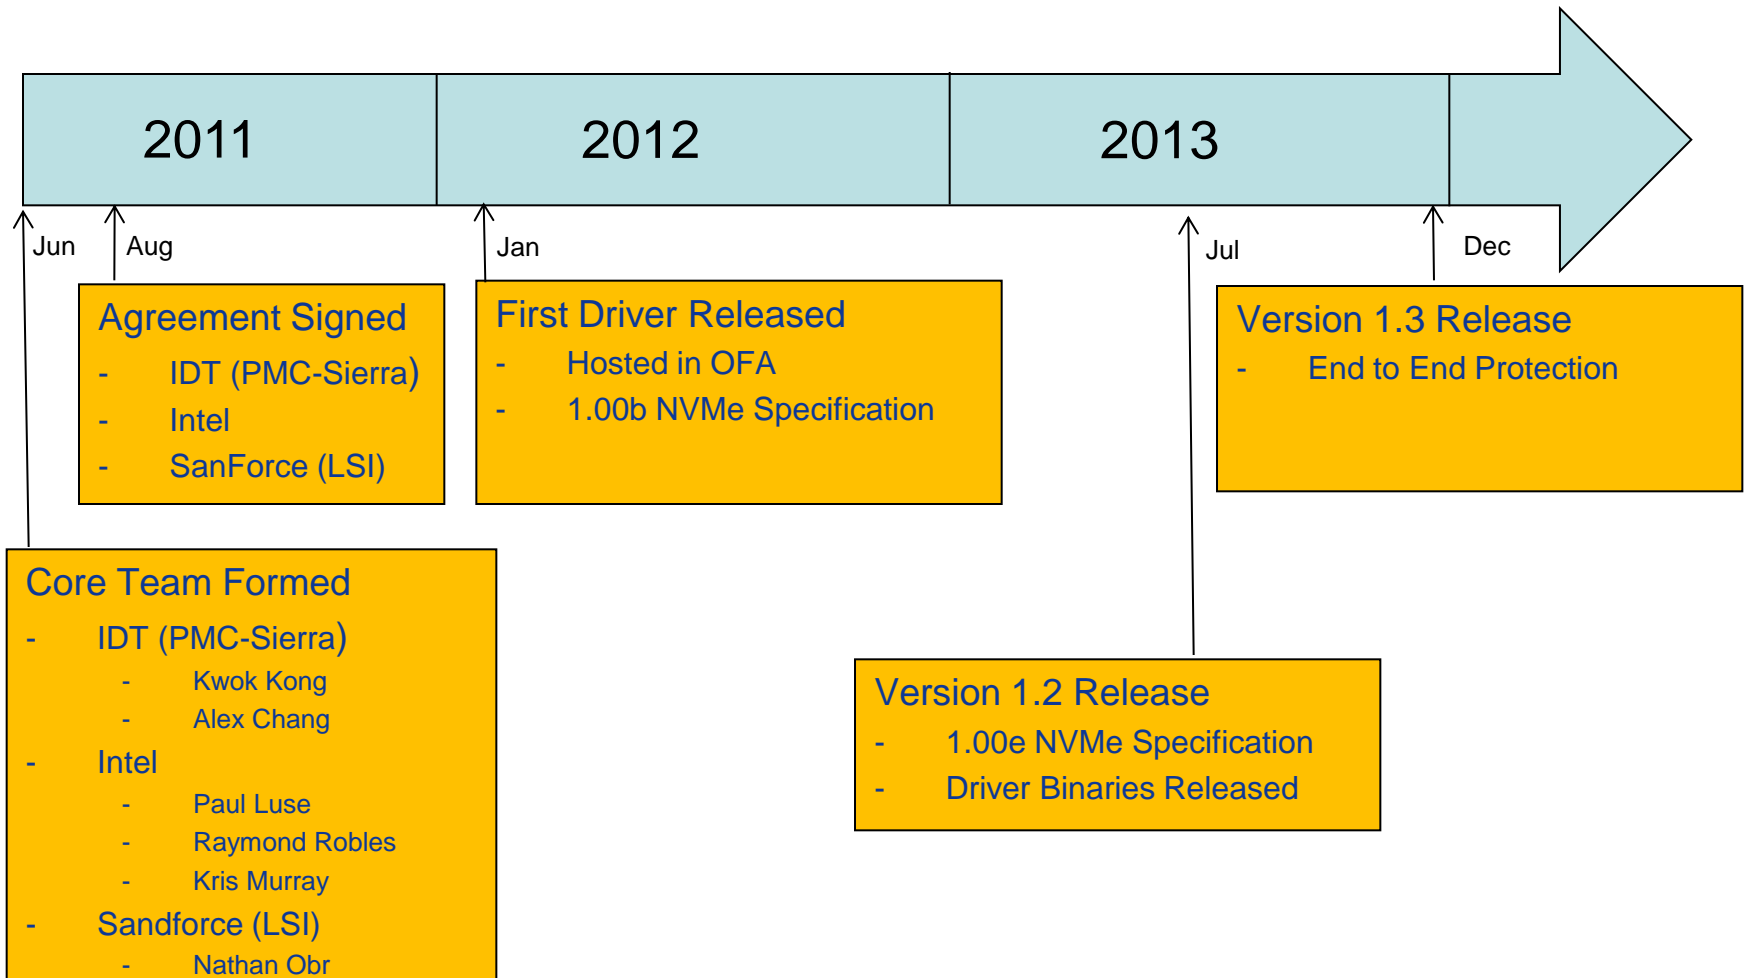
2011

2012

2013

Jun

Aug

Jan

Jul

Dec

Agreement Signed
- IDT (PMC-Sierra)
- Intel
- SanForce (LSI)

First Driver Released
- Hosted in OFA
- 1.00b NVMe Specification

Version 1.3 Release
- End to End Protection

Core Team Formed
- IDT (PMC-Sierra)
- Kwok Kong
- Alex Chang
- Intel
- Paul Luse
- Raymond Robles
- Kris Murray
- Sandforce (LSI)
- Nathan Obr

Version 1.2 Release
- 1.00e NVMe Specification
- Driver Binaries Released